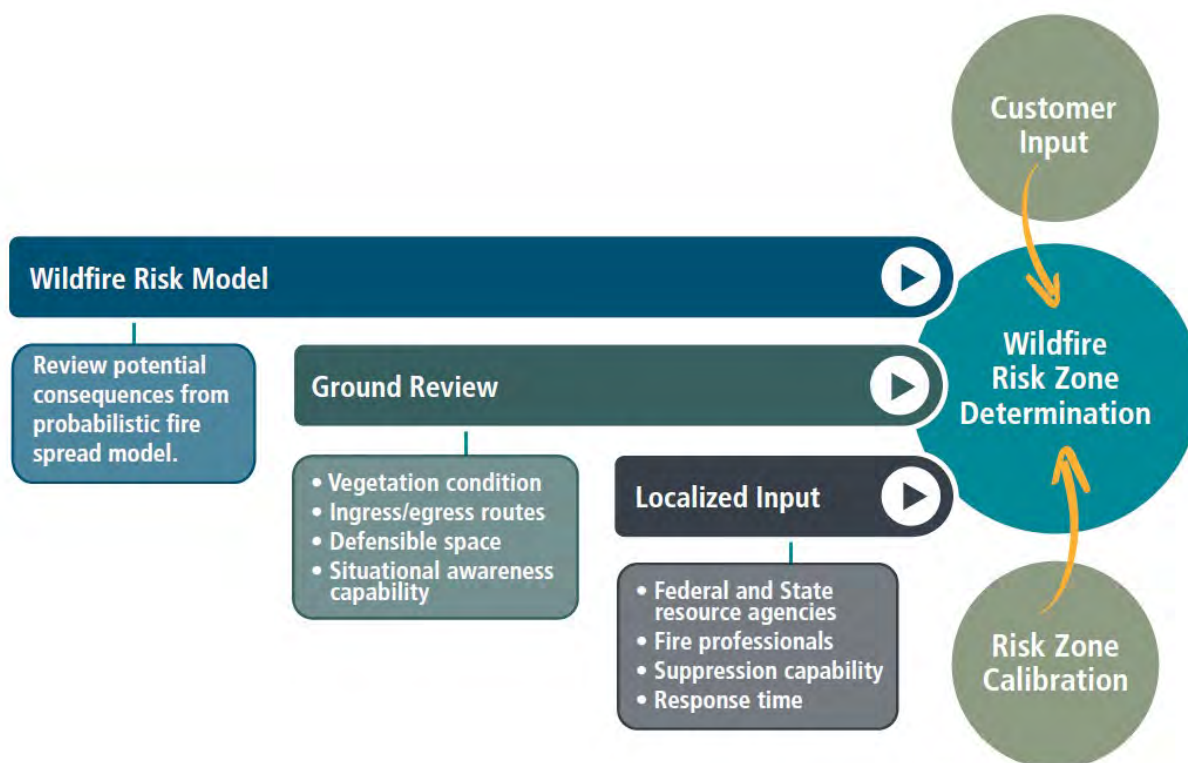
Customer Input

Wildfire Risk Model

Review potential consequences from probabilistic fire spread model.

Ground Review

• Vegetation condition
• Ingress/egress routes
• Defensible space
• Situational awareness capability

Localized Input

• Federal and State resource agencies
• Fire professionals
• Suppression capability
• Response time

Wildfire Risk Zone Determination

Risk Zone Calibration